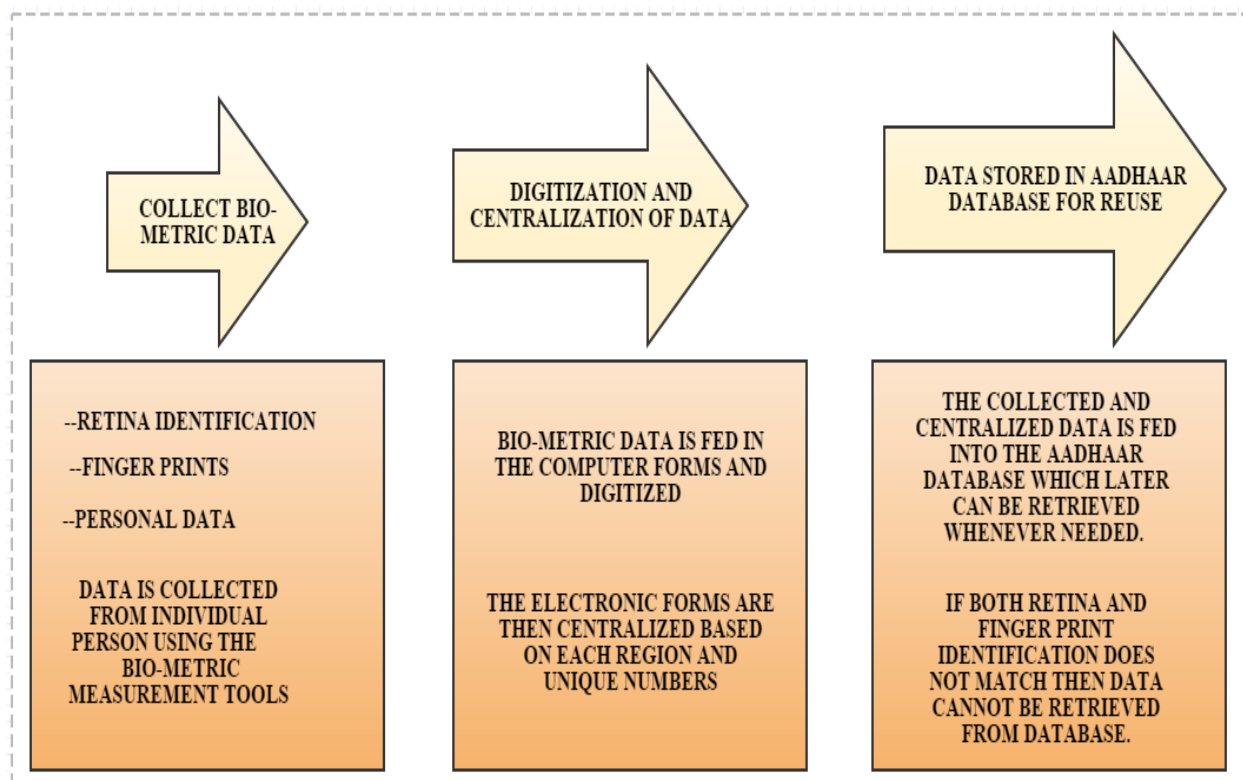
COLLECT BIO-METRIC DATA

--RETINA IDENTIFICATION

--FINGER PRINTS

--PERSONAL DATA

DATA IS COLLECTED FROM INDIVIDUAL PERSON USING THE BIO-METRIC MEASUREMENT TOOLS

DIGITIZATION AND CENTRALIZATION OF DATA

BIO-METRIC DATA IS FED IN THE COMPUTER FORMS AND DIGITIZED

THE ELECTRONIC FORMS ARE THEN CENTRALIZED BASED ON EACH REGION AND UNIQUE NUMBERS

DATA STORED IN AADHAAR DATABASE FOR REUSE

THE COLLECTED AND CENTRALIZED DATA IS FED INTO THE AADHAAR DATABASE WHICH LATER CAN BE RETRIEVED WHENEVER NEEDED.

IF BOTH RETINA AND FINGER PRINT IDENTIFICATION DOES NOT MATCH THEN DATA CANNOT BE RETRIEVED FROM DATABASE.